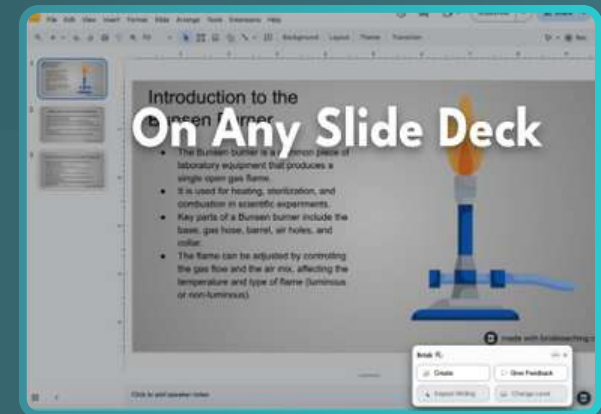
File Edit View Insert Format Slide Arrange Tools Extensions Help

Background Layout Theme Transition

Introduction to the Bunsen Burner

On Any Slide Deck

The Bunsen burner is a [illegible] piece of laboratory equipment that produces a single open gas flame.

It is used for heating, sterilization, and combustion in scientific experiments.

Key parts of a Bunsen burner include the base, gas hose, barrel, air holes, and collar.

The flame can be adjusted by controlling the gas flow and the air mix, affecting the temperature and type of flame (luminous or non-luminous).

made with brisk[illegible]

Click to add speaker notes

Brisk

Create

Give Feedback

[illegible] Writing

Change Level